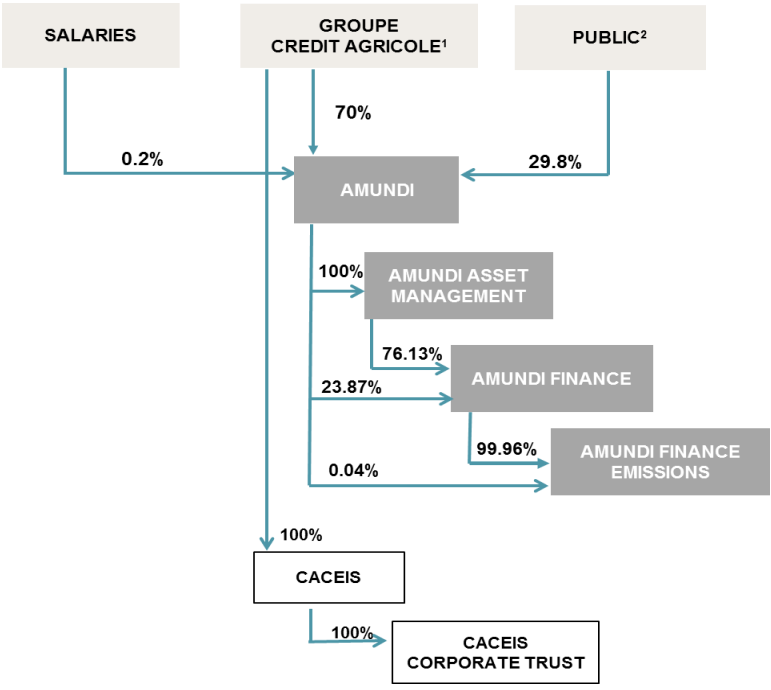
SALARIES

GROUPE CREDIT AGRICOLE$^{1}$

PUBLIC$^{2}$

70%

0.2%

29.8%

AMUNDI

100%

AMUNDI ASSET MANAGEMENT

76.13%

AMUNDI FINANCE

23.87%

99.96%

AMUNDI FINANCE EMISSIONS

0.04%

100%

CACEIS

100%

CACEIS CORPORATE TRUST